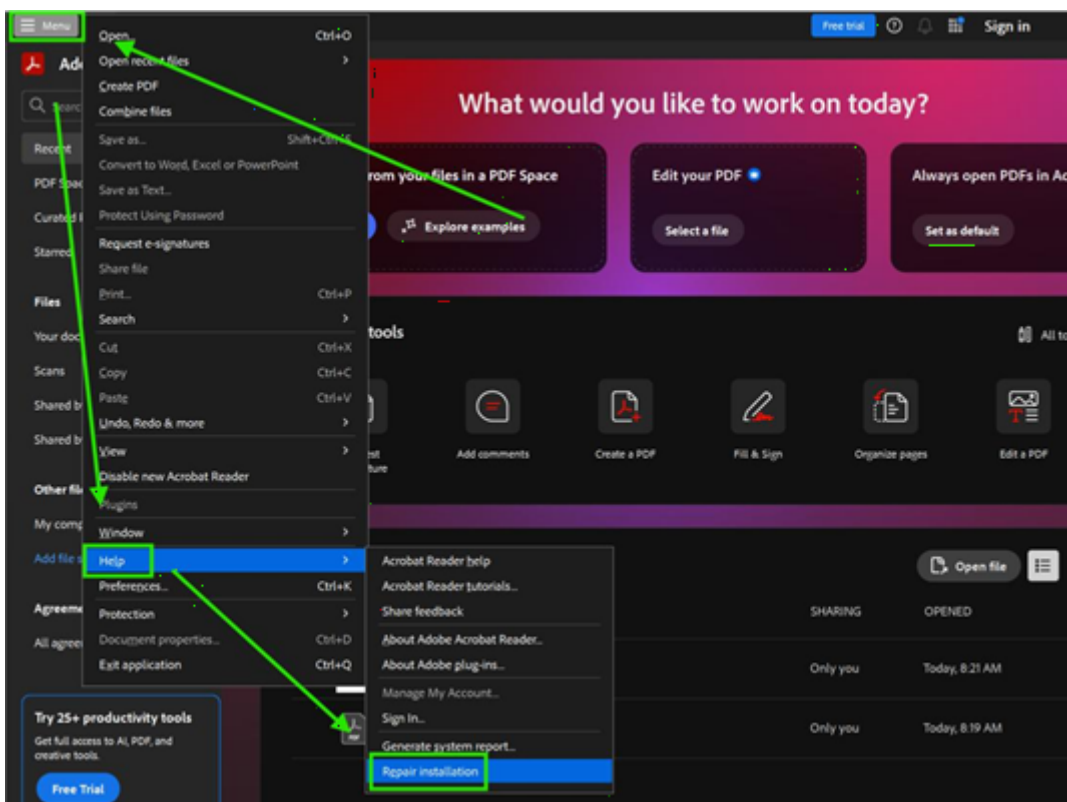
Menu

Open... Ctrl+O
Open recent files
Create PDF
Combine files
Save as... Shift+Ctrl+S
Convert to Word, Excel or PowerPoint
Save as Text...
Protect Using Password
Request e-signatures
Share file
Print... Ctrl+P
Search
Cut Ctrl+X
Copy Ctrl+C
Paste Ctrl+V
Undo, Redo & more
View
Disable new Acrobat Reader
Plugins
Window
Help
Preferences... Ctrl+K
Protection
Document properties... Ctrl+D
Exit application Ctrl+Q

Acrobat Reader help
Acrobat Reader tutorials...
Share feedback
About Adobe Acrobat Reader...
About Adobe plug-ins...
Manage My Account...
Sign In...
Generate system report...
Repair installation

Free trial
Sign in

Ad
Search
Recent
PDF Spa
Curated
Starred
Files
Your doc
Scans
Shared b
Shared b
Other fil
My comp
Add file
Agreeme
All agree

Try 25+ productivity tools
Get full access to AI, PDF, and creative tools.
Free Trial

What would you like to work on today?

rom your files in a PDF Space
Explore examples
Edit your PDF
Select a file
Always open PDFs in Ac
Set as default

tools
All to

Add comments
Create a PDF
Fill & Sign
Organize pages
Edit a PDF

Open file
SHARING
OPENED
Only you
Today, 8:21 AM
Only you
Today, 8:19 AM